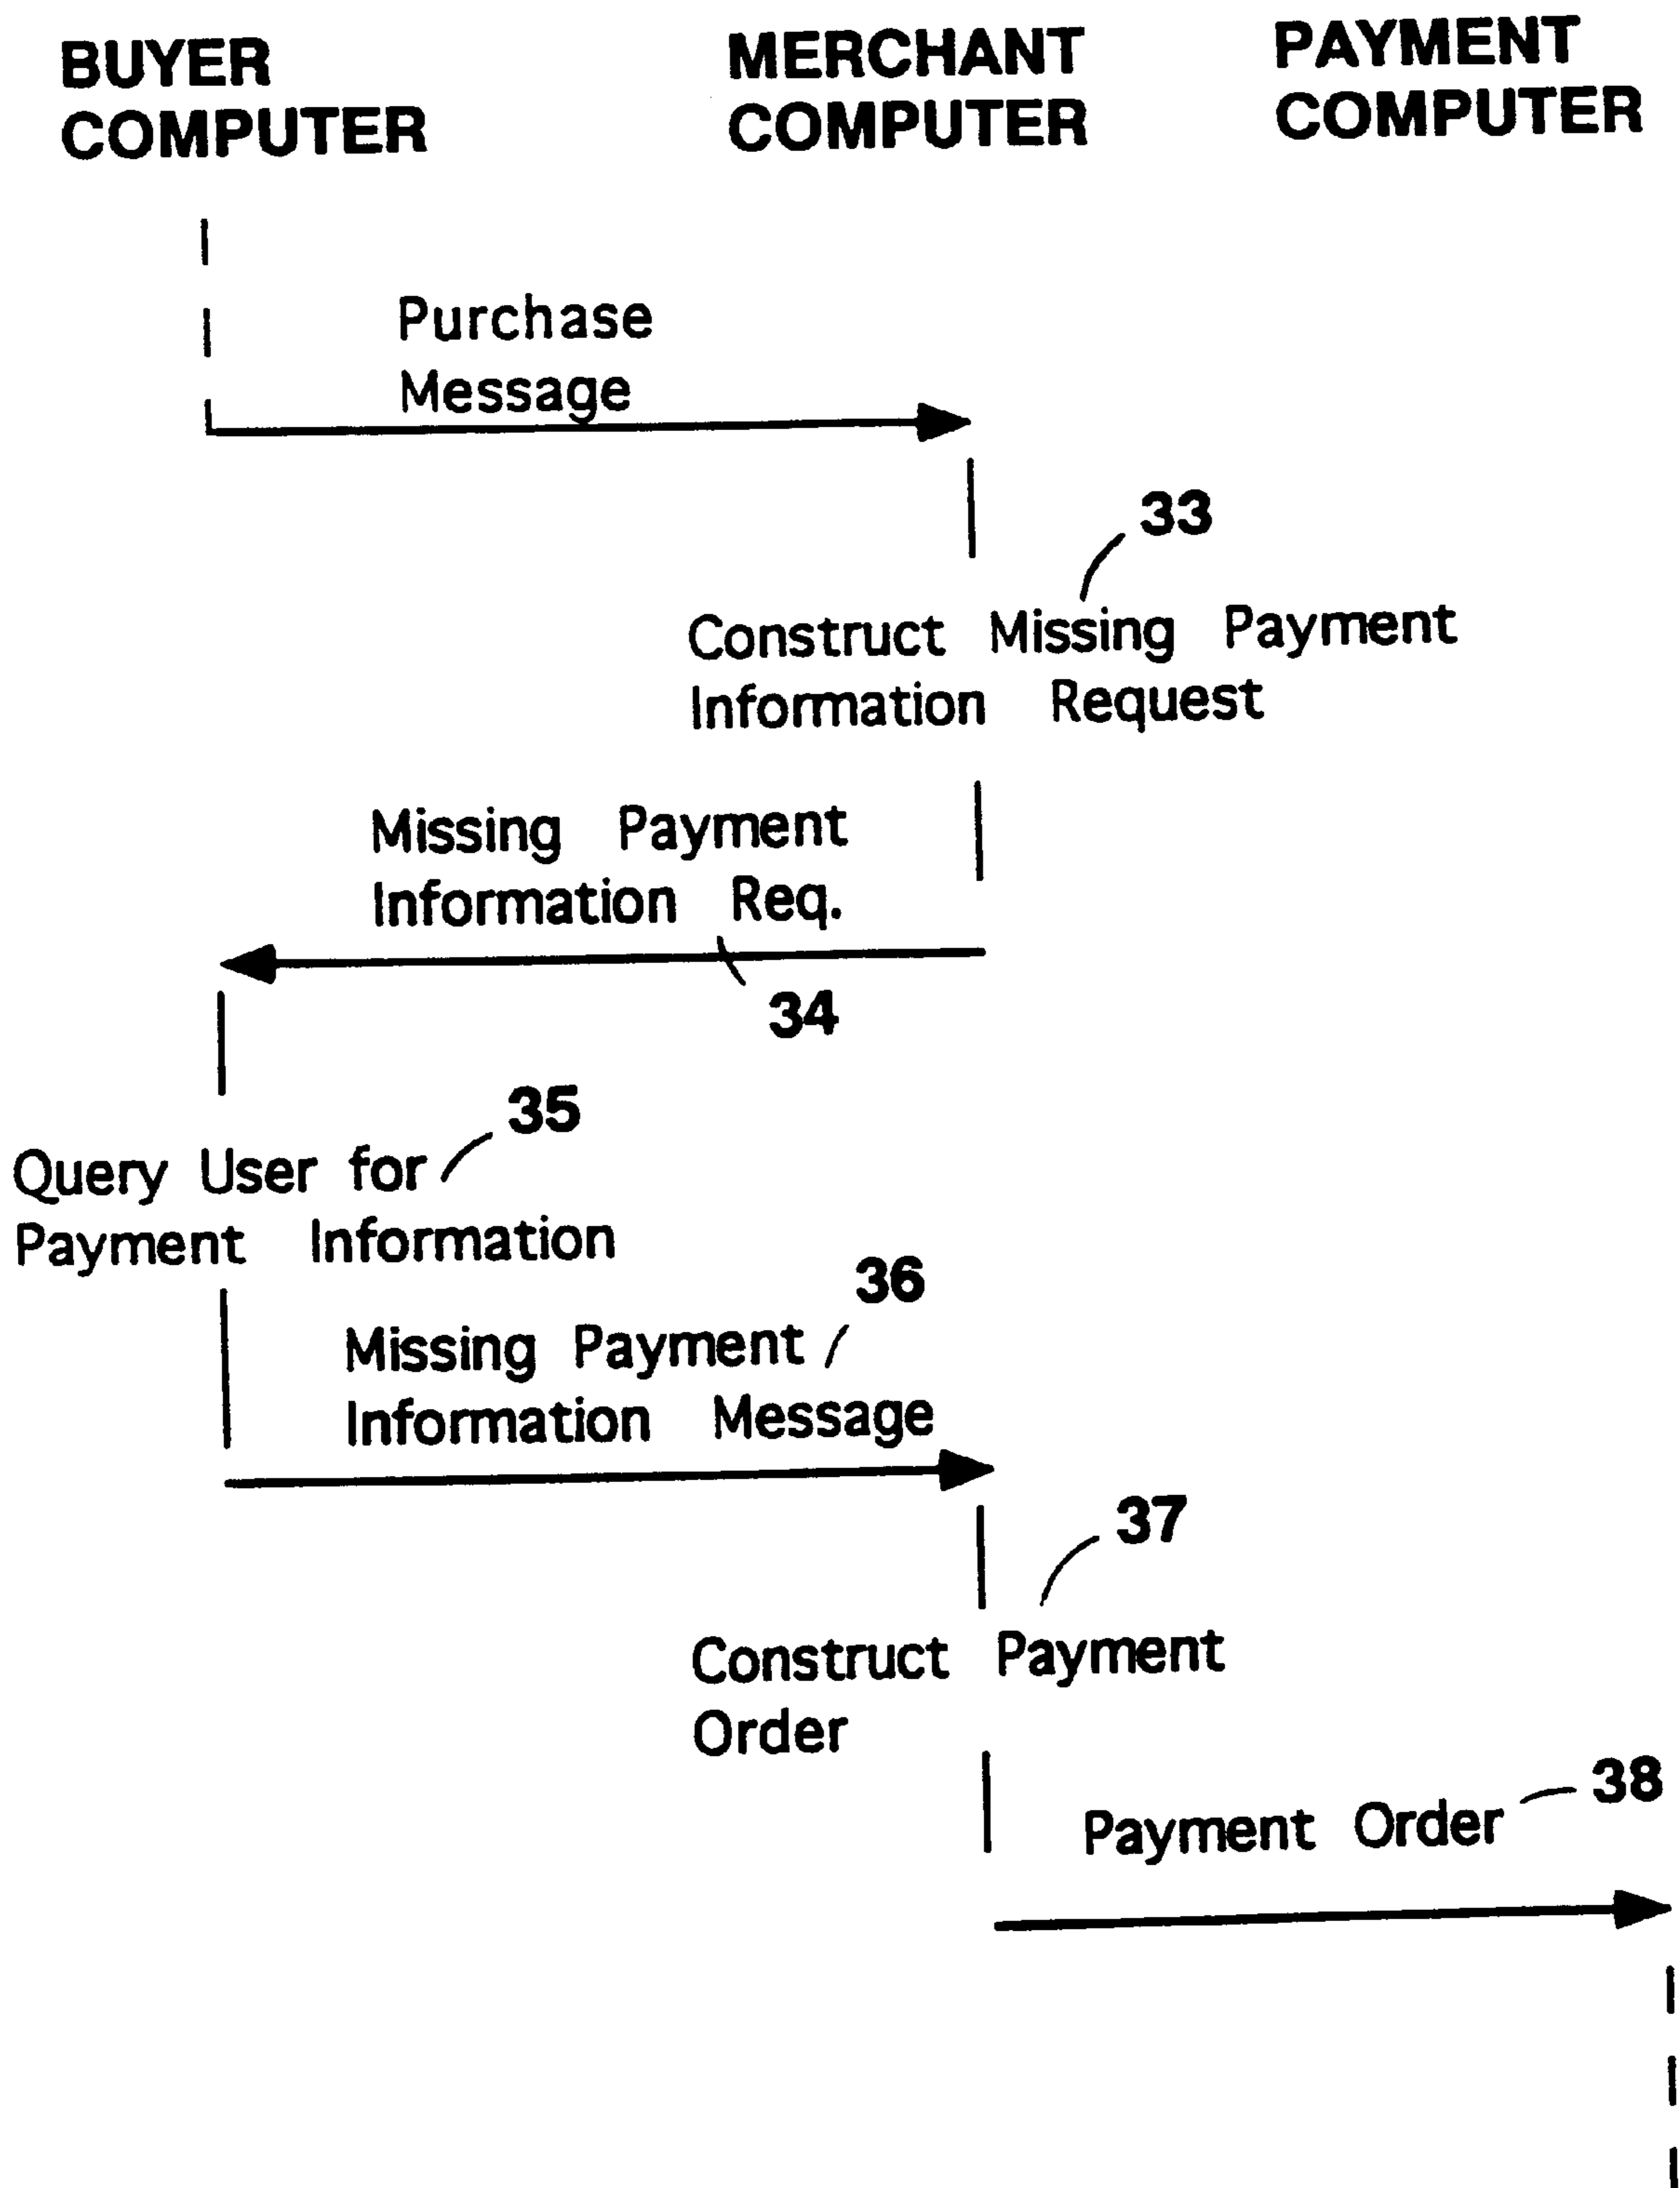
BUYER COMPUTER

MERCHANT COMPUTER

PAYMENT COMPUTER

Purchase Message

33

Construct Missing Payment Information Request

Missing Payment Information Req.

34

35

Query User for Payment Information

36

Missing Payment Information Message

37

Construct Payment Order

38

Payment Order